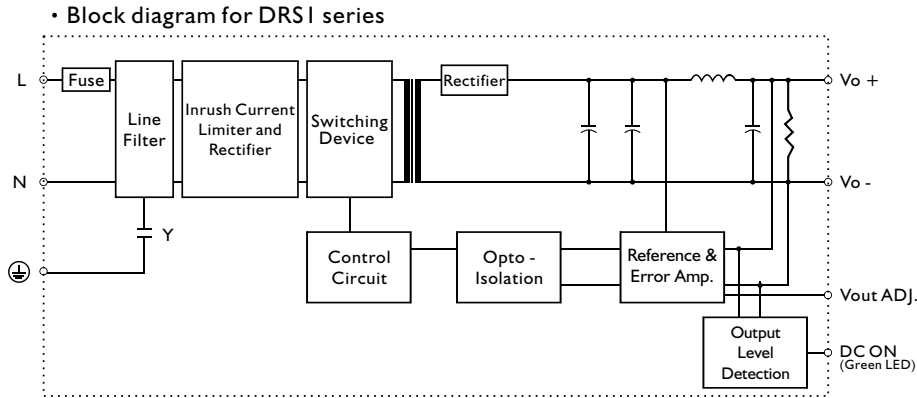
・Block diagram for DRS1 series

L
Fuse
Line Filter
Inrush Current Limiter and Rectifier
Switching Device
Rectifier
Vo +
N
Vo -
Y
Control Circuit
Opto - Isolation
Reference & Error Amp.
Vout ADJ.
Output Level Detection
DC ON
(Green LED)